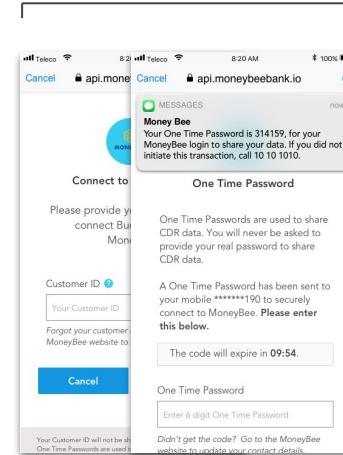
Teleco 8:2

Cancel api.money

MONE

Connect to

Please provide y connect Bu Mon

Customer ID

Your Customer ID

Forgot your customer MoneyBee website to

Cancel

Your Customer ID will not be sh One Time Passwords are used t

Teleco 8:20 AM 100%

Cancel api.moneybeebank.io

MESSAGES now

Money Bee
Your One Time Password is 314159, for your MoneyBee login to share your data. If you did not initiate this transaction, call 10 10 1010.

One Time Password

One Time Passwords are used to share CDR data. You will never be asked to provide your real password to share CDR data.

A One Time Password has been sent to your mobile *******190 to securely connect to MoneyBee. **Please enter this below.**

The code will expire in **09:54**.

One Time Password

Enter 6 digit One Time Password

Didn't get the code? Go to the MoneyBee website to update your contact details.